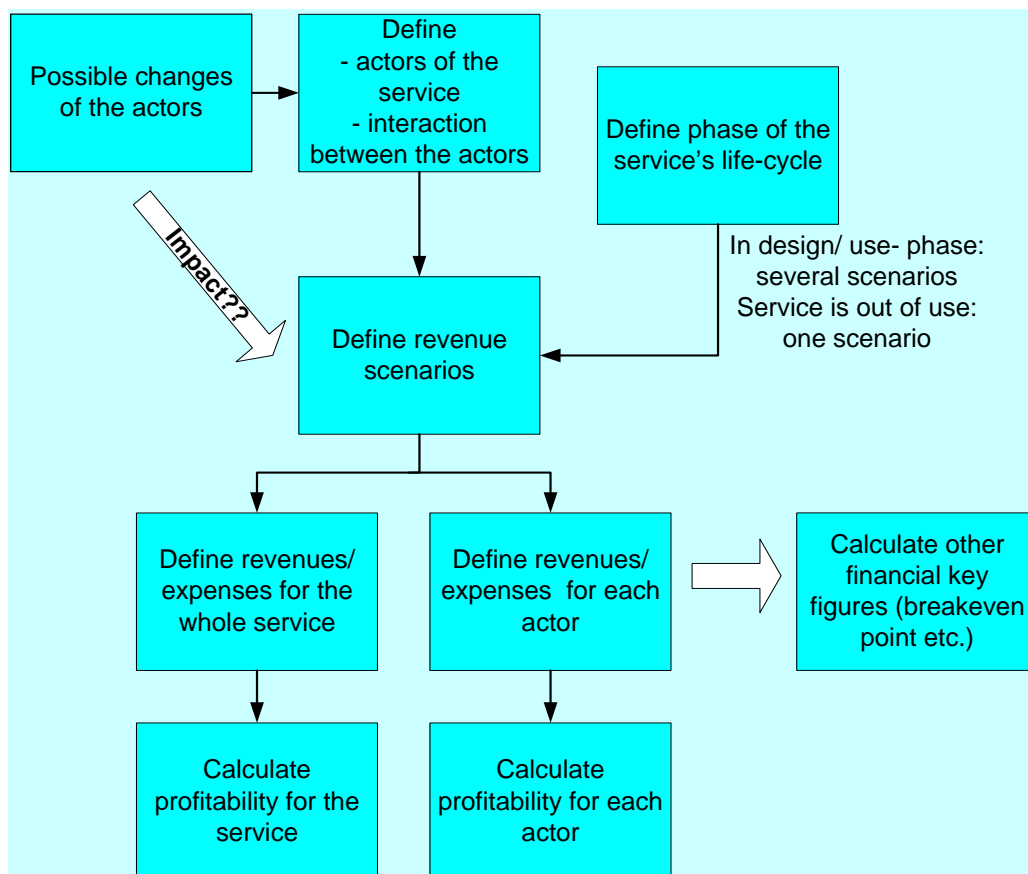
Possible changes of the actors

Define
- actors of the service
- interaction between the actors

Define phase of the service's life-cycle

Impact??

In design/ use- phase: several scenarios
Service is out of use: one scenario

Define revenue scenarios

Define revenues/ expenses for the whole service

Define revenues/ expenses for each actor

Calculate other financial key figures (breakeven point etc.)

Calculate profitability for the service

Calculate profitability for each actor